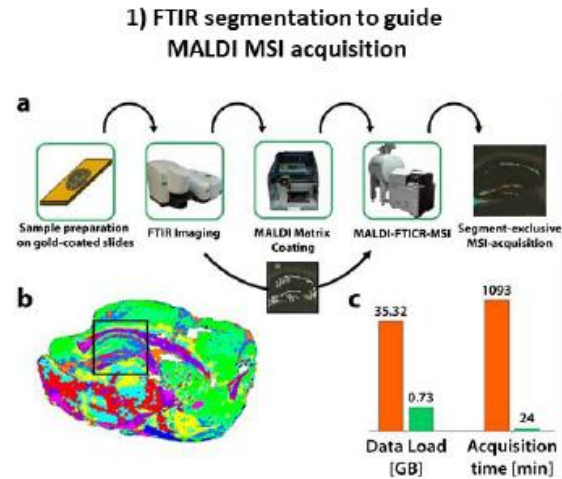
1) FTIR segmentation to guide MALDI MSI acquisition

a

Sample preparation on gold-coated slides

FTIR Imaging

MALDI Matrix Coating

MALDI-FTICR-MSI

Segment-exclusive MSI-acquisition

b

c

35.32

0.73

1093

24

Data Load [GB]

Acquisition time [min]